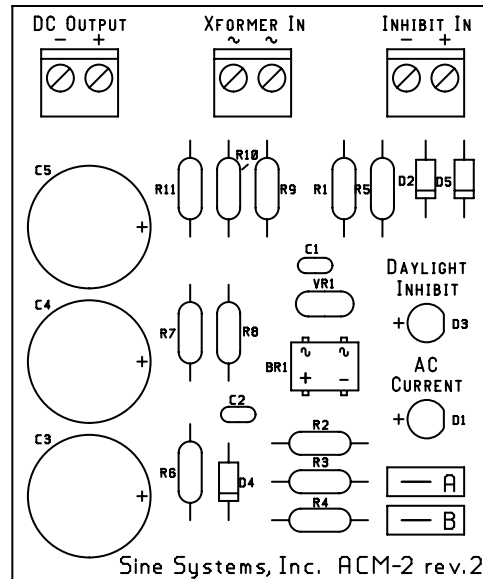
DC OUTPUT
− +

XFORMER IN
~ ~

INHIBIT IN
− +

C5
+

R11
R10
R9
R1
R5
D2
D5

C1
VR1

DAYLIGHT
INHIBIT
+ D3

C4
+

R7
R8

BR1
~ ~
+ −

AC
CURRENT
+ D1

C2

C3
+

R6
D4

R2
R3
R4

A
B

Sine Systems, Inc. ACM-2 rev.2